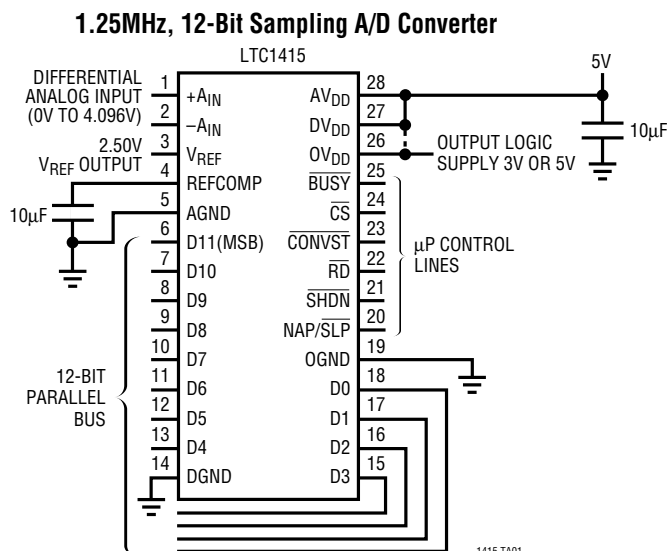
1.25MHz, 12-Bit Sampling A/D Converter

LTC1415

DIFFERENTIAL ANALOG INPUT (0V TO 4.096V)

2.50V $V_{REF}$ OUTPUT

10µF

1 $+A_{IN}$
2 $-A_{IN}$
3 $V_{REF}$
4 REFCOMP
5 AGND
6 D11(MSB)
7 D10
8 D9
9 D8
10 D7
11 D6
12 D5
13 D4
14 DGND

28 $AV_{DD}$
27 $DV_{DD}$
26 $OV_{DD}$
25 $\overline{BUSY}$
24 $\overline{CS}$
23 $\overline{CONVST}$
22 $\overline{RD}$
21 $\overline{SHDN}$
20 NAP/$\overline{SLP}$
19 OGND
18 D0
17 D1
16 D2
15 D3

5V

10µF

OUTPUT LOGIC SUPPLY 3V OR 5V

µP CONTROL LINES

12-BIT PARALLEL BUS

1415 TA01